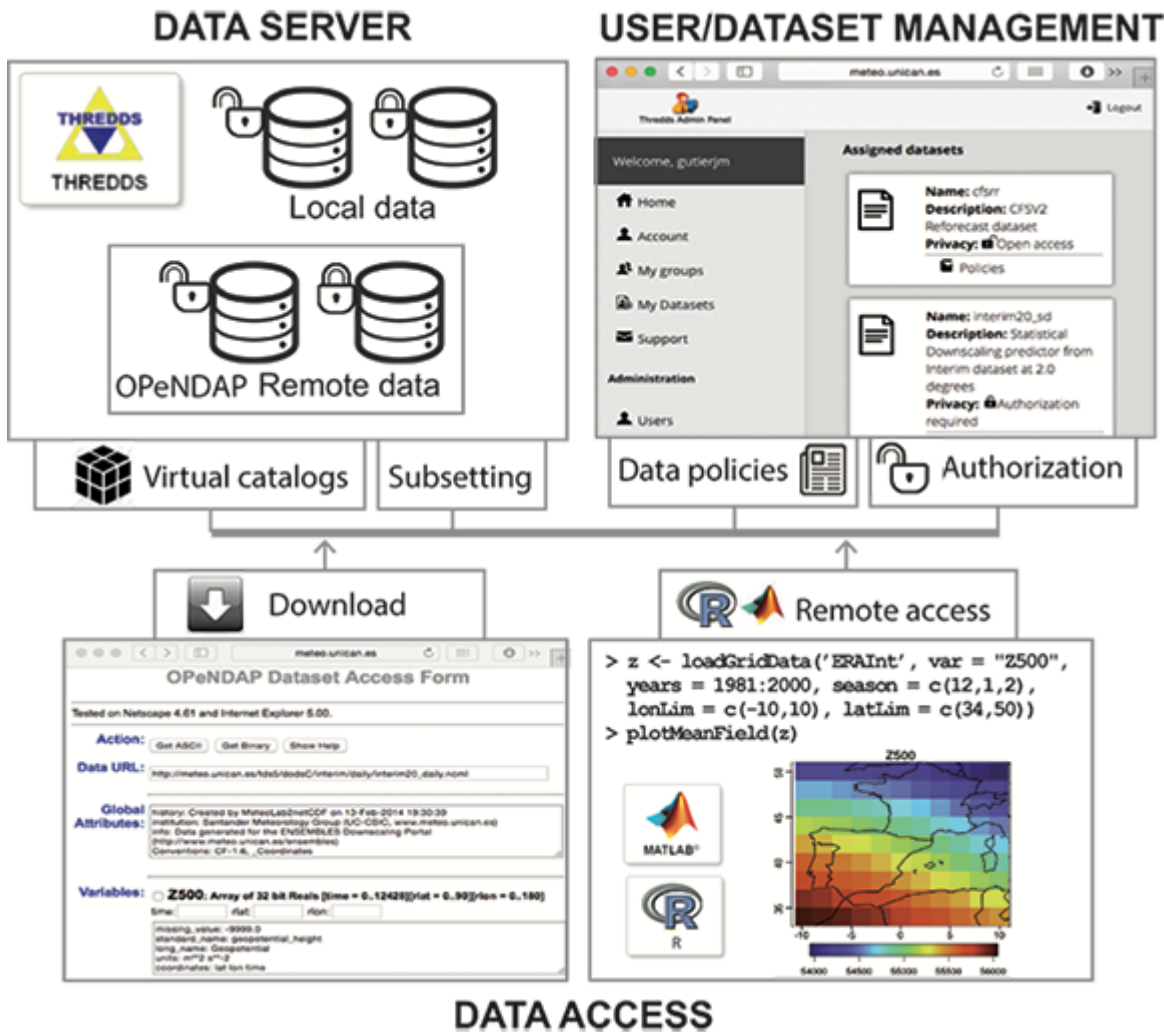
DATA SERVER

THREDDS

THREDDS

Local data

OPeNDAP Remote data

USER/DATASET MANAGEMENT

meteo.unican.es

Thredds Admin Panel

Logout

Welcome, gutierjm

Home

Account

My groups

My Datasets

Support

Administration

Users

Assigned datasets

Name: cfsrr
Description: CFSV2 Reforecast dataset
Privacy: Open access

Policies

Name: interim20_sd
Description: Statistical Downscaling predictor from Interim dataset at 2.0 degrees
Privacy: Authorization required

Virtual catalogs

Subsetting

Data policies

Authorization

Download

Remote access

meteo.unican.es

OPeNDAP Dataset Access Form

Tested on Netscape 4.61 and Internet Explorer 5.00.

Action: Get ASCII Get Binary Show Help

Data URL: http://meteo.unican.es/tds5/dodsC/interim/daily/interim20_daily.ncml

Global Attributes: history: Created by MeteoLab2netCDF on 13-Feb-2014 19:30:39
institution: Santander Meteorology Group (UC-CSIC, www.meteo.unican.es)
info: Data generated for the ENSEMBLES Downscaling Portal (http://www.meteo.unican.es/ensembles)
Conventions: CF-1.6, _Coordinates

Variables: Z500: Array of 32 bit Reals [time = 0..12428][rlat = 0..90][rlon = 0..180]
time: rlat: rlon:
missing_value: -9999.0
standard_name: geopotential_height
long_name: Geopotential
units: m^2 s^-2
coordinates: lat lon time

> z <- loadGridData('ERAInt', var = "Z500",
years = 1981:2000, season = c(12,1,2),
lonLim = c(-10,10), latLim = c(34,50))
> plotMeanField(z)

MATLAB

R

Z500

50

45

40

35

-10 -5 0 5 10

54000 54500 55000 55500 56000

DATA ACCESS